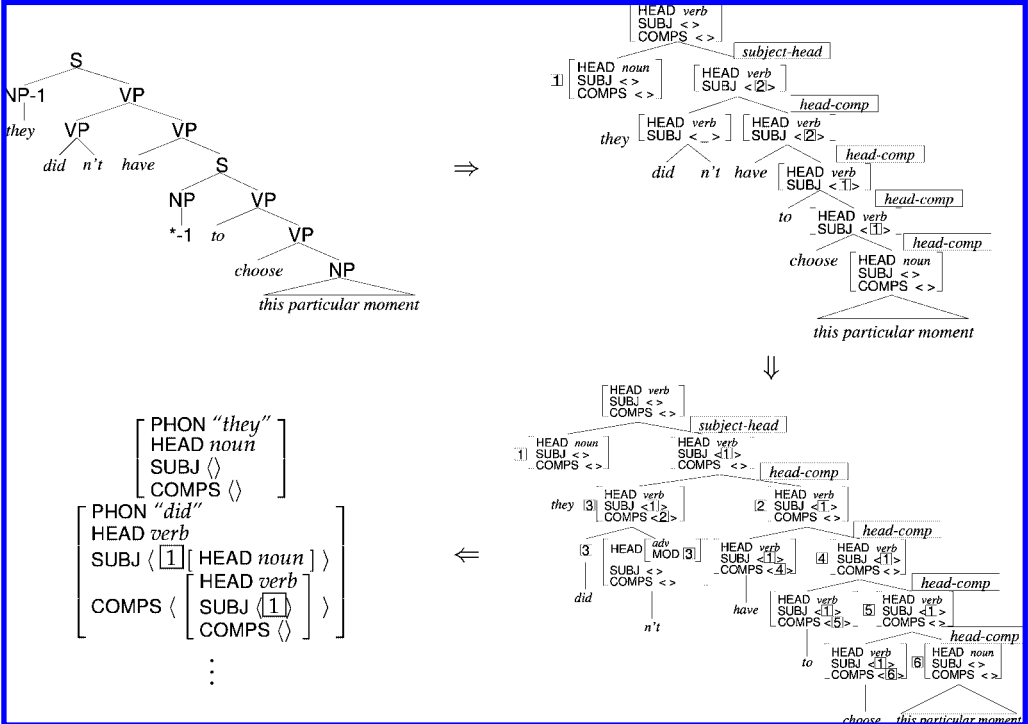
S
NP-1
VP
they
VP
VP
did
n't
have
S
NP
VP
*-1
to
VP
choose
NP
this particular moment

⇒

HEAD verb
SUBJ < >
COMPS < >
subject-head
1
HEAD noun
SUBJ < >
COMPS < >
HEAD verb
SUBJ < 2 >
head-comp
they
HEAD verb
SUBJ < _ >
HEAD verb
SUBJ < 2 >
head-comp
did
n't
have
HEAD verb
SUBJ < 1 >
head-comp
to
HEAD verb
SUBJ < 1 >
head-comp
choose
HEAD noun
SUBJ < >
COMPS < >
this particular moment

⇓

HEAD verb
SUBJ < >
COMPS < >
subject-head
1
HEAD noun
SUBJ < >
COMPS < >
HEAD verb
SUBJ < 1 >
COMPS < >
head-comp
they
3
HEAD verb
SUBJ < 1 >
COMPS < 2 >
2
HEAD verb
SUBJ < 1 >
COMPS < >
head-comp
3
HEAD adv MOD 3
SUBJ < >
COMPS < >
HEAD verb
SUBJ < 1 >
COMPS < 4 >
4
HEAD verb
SUBJ < 1 >
COMPS < >
did
n't
have
head-comp
HEAD verb
SUBJ < 1 >
COMPS < 5 >
5
HEAD verb
SUBJ < 1 >
COMPS < >
head-comp
to
HEAD verb
SUBJ < 1 >
COMPS < 6 >
6
HEAD noun
SUBJ < >
COMPS < >
choose
this particular moment

⇐

PHON "they"
HEAD noun
SUBJ ⟨⟩
COMPS ⟨⟩
PHON "did"
HEAD verb
SUBJ ⟨ 1 [ HEAD noun ] ⟩
COMPS ⟨ [ HEAD verb SUBJ ⟨1⟩ COMPS ⟨⟩ ] ⟩
⋮